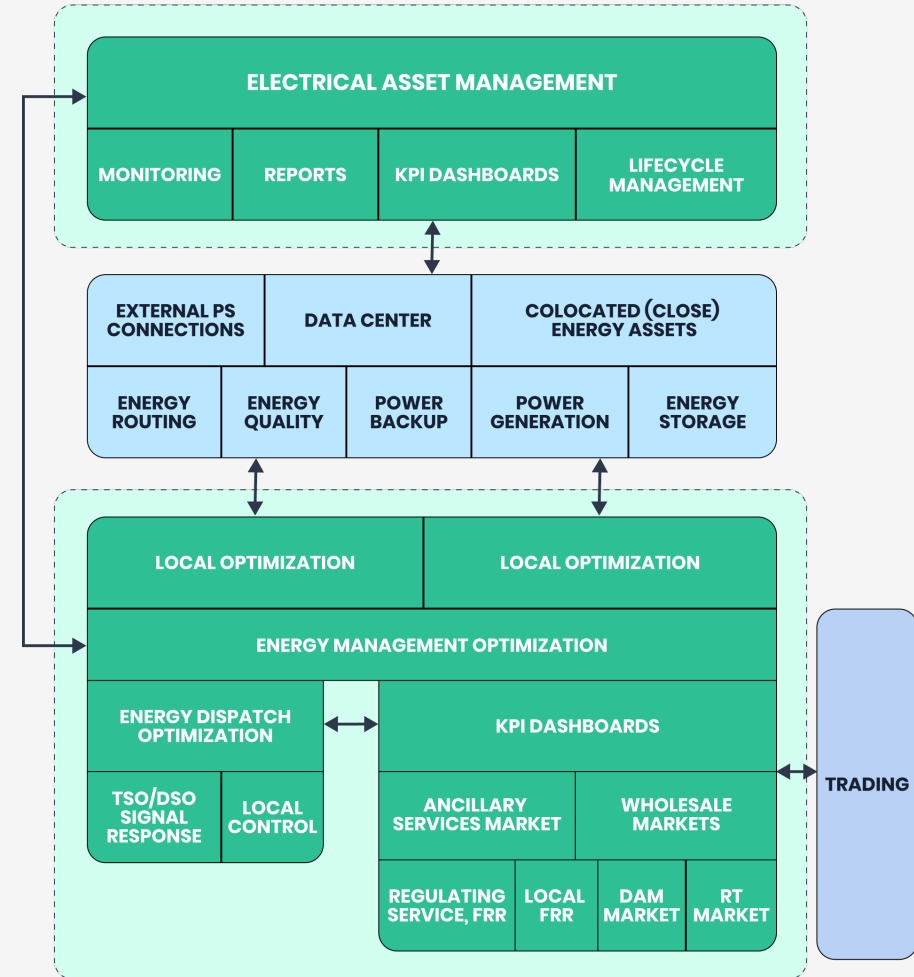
ELECTRICAL ASSET MANAGEMENT

MONITORING

REPORTS

KPI DASHBOARDS

LIFECYCLE MANAGEMENT

EXTERNAL PS CONNECTIONS

DATA CENTER

COLOCATED (CLOSE) ENERGY ASSETS

ENERGY ROUTING

ENERGY QUALITY

POWER BACKUP

POWER GENERATION

ENERGY STORAGE

LOCAL OPTIMIZATION

LOCAL OPTIMIZATION

ENERGY MANAGEMENT OPTIMIZATION

ENERGY DISPATCH OPTIMIZATION

KPI DASHBOARDS

TSO/DSO SIGNAL RESPONSE

LOCAL CONTROL

ANCILLARY SERVICES MARKET

WHOLESALE MARKETS

REGULATING SERVICE, FRR

LOCAL FRR

DAM MARKET

RT MARKET

TRADING